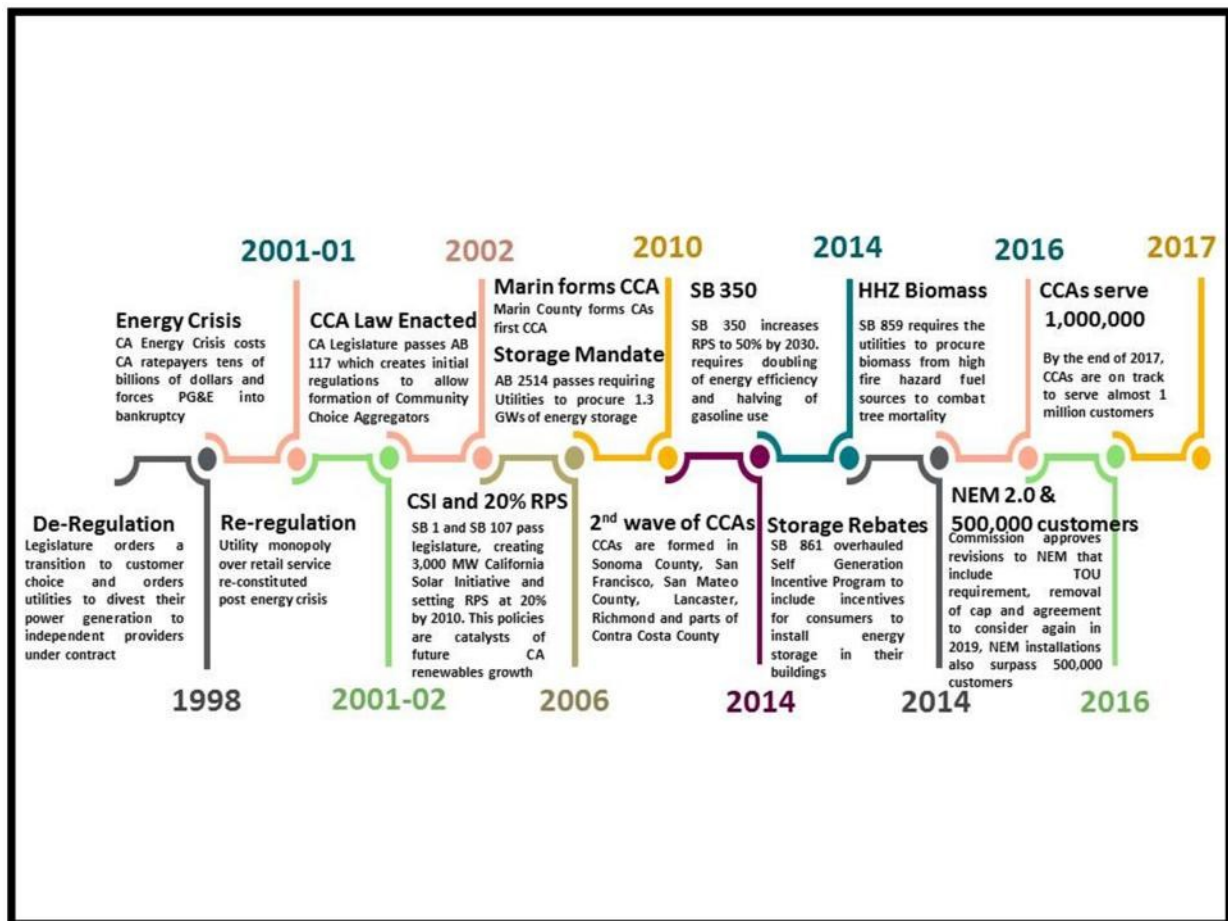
2001-01

2002

2010

2014

2016

2017

Energy Crisis
CA Energy Crisis costs CA ratepayers tens of billions of dollars and forces PG&E into bankruptcy

CCA Law Enacted
CA Legislature passes AB 117 which creates initial regulations to allow formation of Community Choice Aggregators

Marin forms CCA
Marin County forms CAs first CCA

Storage Mandate
AB 2514 passes requiring Utilities to procure 1.3 GWs of energy storage

SB 350
SB 350 increases RPS to 50% by 2030. requires doubling of energy efficiency and halving of gasoline use

HHZ Biomass
SB 859 requires the utilities to procure biomass from high fire hazard fuel sources to combat tree mortality

CCAs serve 1,000,000
By the end of 2017, CCAs are on track to serve almost 1 million customers

De-Regulation
Legislature orders a transition to customer choice and orders utilities to divest their power generation to independent providers under contract

Re-regulation
Utility monopoly over retail service re-constituted post energy crisis

CSI and 20% RPS
SB 1 and SB 107 pass legislature, creating 3,000 MW California Solar Initiative and setting RPS at 20% by 2010. This policies are catalysts of future CA renewables growth

2$^{nd}$ wave of CCAs
CCAs are formed in Sonoma County, San Francisco, San Mateo County, Lancaster, Richmond and parts of Contra Costa County

Storage Rebates
SB 861 overhauled Self Generation Incentive Program to include incentives for consumers to install energy storage in their buildings

NEM 2.0 & 500,000 customers
Commission approves revisions to NEM that include TOU requirement, removal of cap and agreement to consider again in 2019, NEM installations also surpass 500,000 customers

1998

2001-02

2006

2014

2014

2016